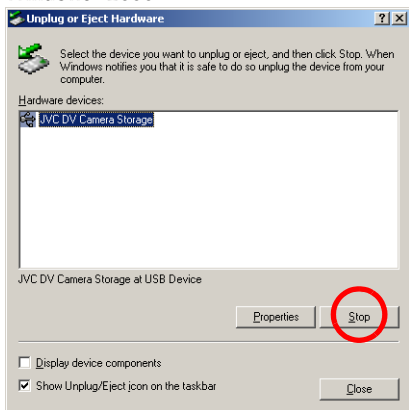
Unplug or Eject Hardware

?

X

Select the device you want to unplug or eject, and then click Stop. When Windows notifies you that it is safe to do so unplug the device from your computer.

Hardware devices:

JVC DV Camera Storage

JVC DV Camera Storage at USB Device

Properties

Stop

Display device components

Show Unplug/Eject icon on the taskbar

Close